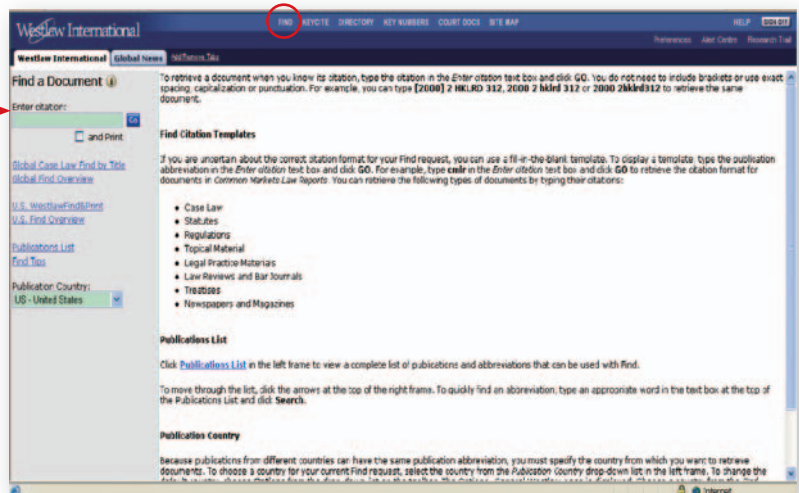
Westlaw International

FIND KEYCITE DIRECTORY KEY NUMBERS COURT DOCS SITE MAP

HELP SIGN OFF

Preferences Alert Centre Research Trail

Westlaw International Global News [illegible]

Find a Document

Enter citation:

Go

and Print

Global Case Law Find by Title
Global Find Overview

U.S. WestlawFind&Print
U.S. Find Overview

Publications List
Find Tips

Publication Country:
US - United States

To retrieve a document when you know its citation, type the citation in the Enter citation text box and click GO. You do not need to include brackets or use exact spacing, capitalization or punctuation. For example, you can type [2000] 2 HKLRD 312, 2000 2 hklrd 312 or 2000 2hklrd312 to retrieve the same document.

Find Citation Templates

If you are uncertain about the correct citation format for your Find request, you can use a fill-in-the-blank template. To display a template, type the publication abbreviation in the Enter citation text box and click GO. For example, type cmlr in the Enter citation text box and click GO to retrieve the citation format for documents in Common Markets Law Reports. You can retrieve the following types of documents by typing their citations:

- Case Law
- Statutes
- Regulations
- Topical Material
- Legal Practice Materials
- Law Reviews and Bar Journals
- Treatises
- Newspapers and Magazines

Publications List

Click Publications List in the left frame to view a complete list of publications and abbreviations that can be used with Find.

To move through the list, click the arrows at the top of the right frame. To quickly find an abbreviation, type an appropriate word in the text box at the top of the Publications List and click Search.

Publication Country

Because publications from different countries can have the same publication abbreviation, you must specify the country from which you want to retrieve documents. To choose a country for your current Find request, select the country from the Publication Country drop-down list in the left frame. To change the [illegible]

Internet